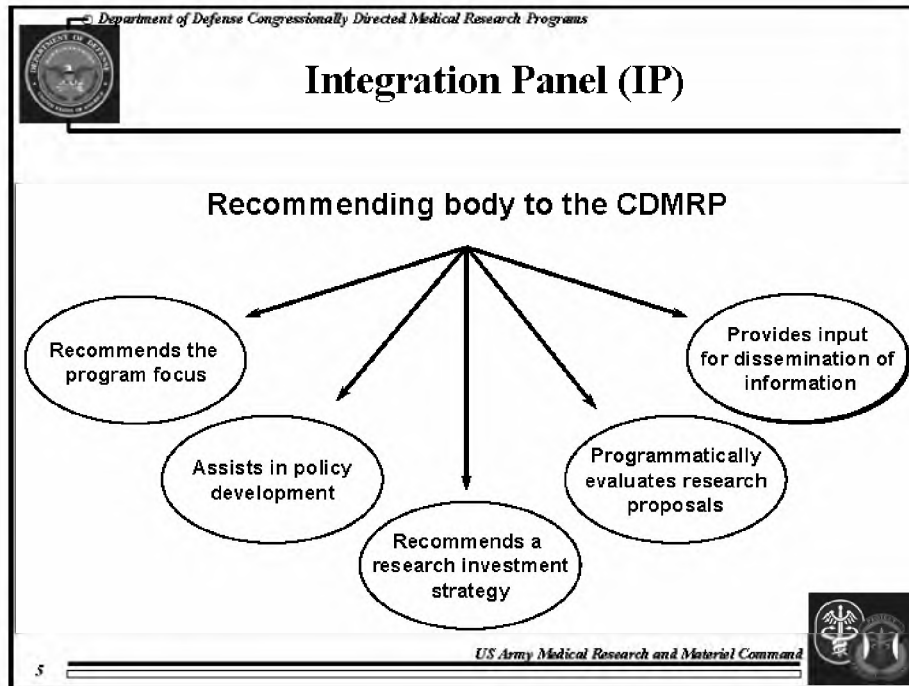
Department of Defense Congressionally Directed Medical Research Programs

Integration Panel (IP)

Recommending body to the CDMRP

Recommends the program focus

Assists in policy development

Recommends a research investment strategy

Programmatically evaluates research proposals

Provides input for dissemination of information

US Army Medical Research and Materiel Command

5